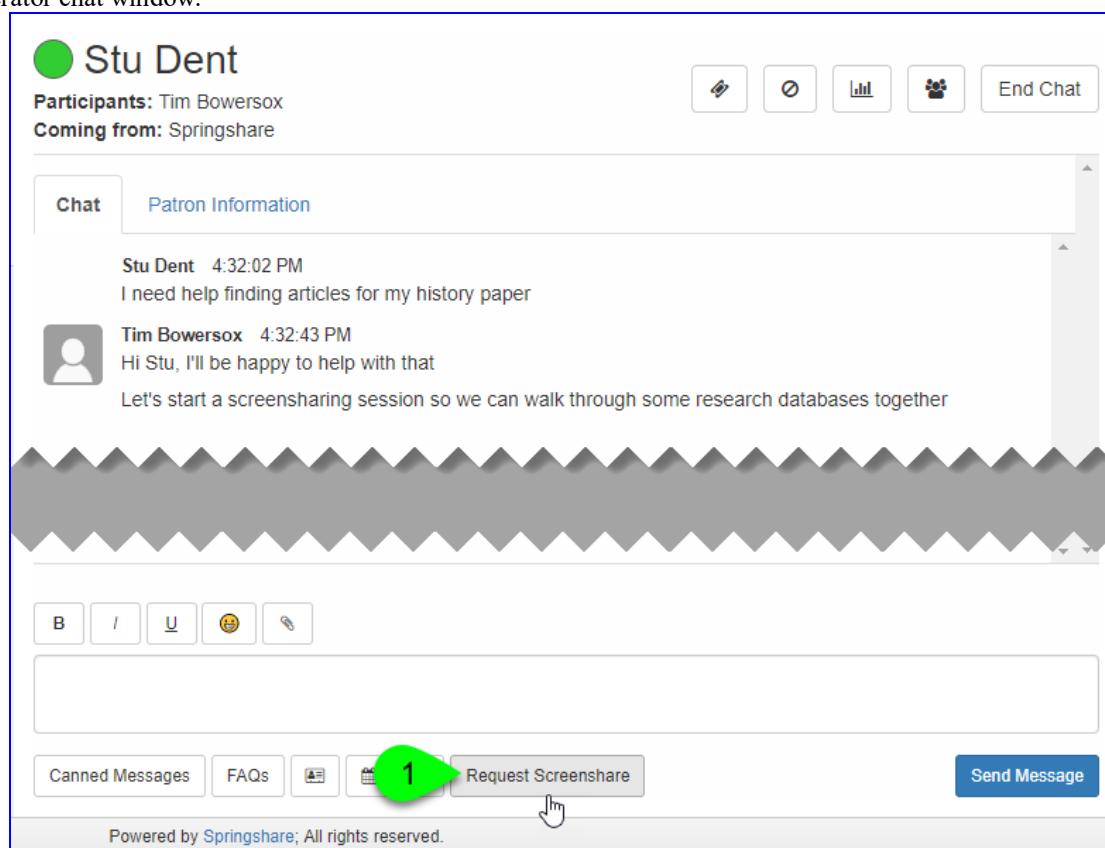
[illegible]rator chat window.

Stu Dent

Participants: Tim Bowersox
Coming from: Springshare

End Chat

Chat | Patron Information

Stu Dent 4:32:02 PM
I need help finding articles for my history paper

Tim Bowersox 4:32:43 PM
Hi Stu, I'll be happy to help with that

Let's start a screensharing session so we can walk through some research databases together

B I U

Canned Messages | FAQs | 1 | Request Screenshare | Send Message

Powered by Springshare; All rights reserved.